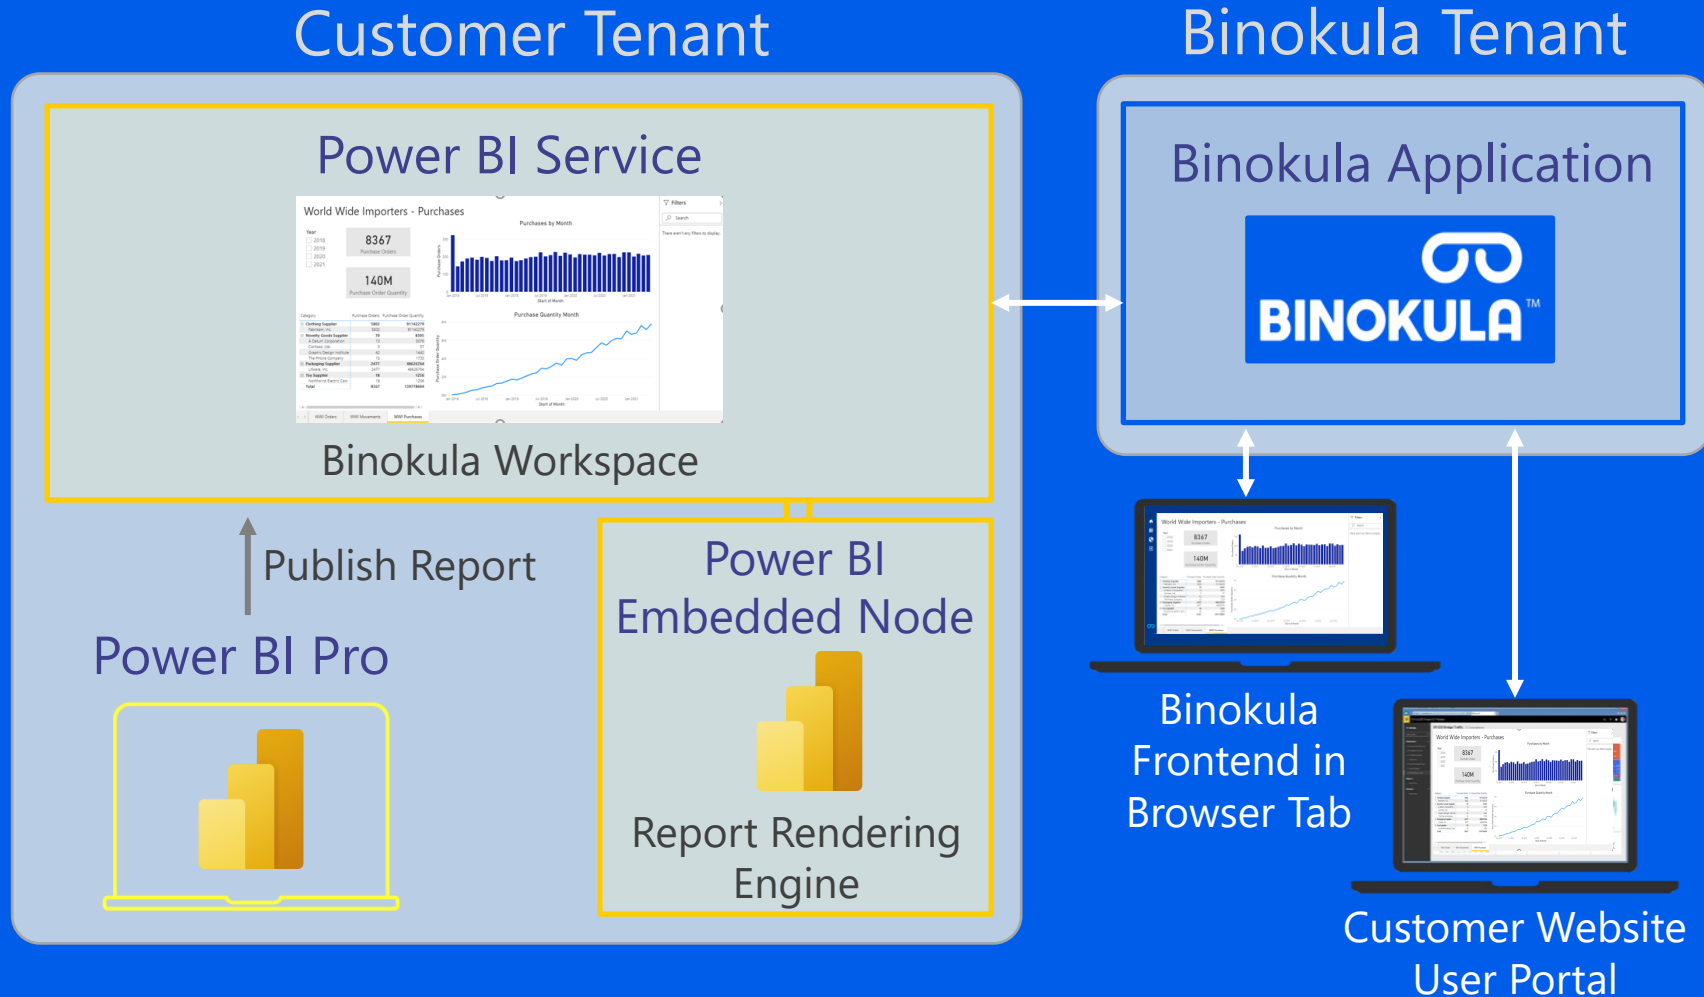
Customer Tenant

Binokula Tenant

Power BI Service

World Wide Importers - Purchases

8367

140M

Purchases by Month

Purchase Quantity Month

Binokula Workspace

Binokula Application

BINOKULA™

Publish Report

Power BI Pro

Power BI Embedded Node

Report Rendering Engine

Binokula Frontend in Browser Tab

Customer Website User Portal